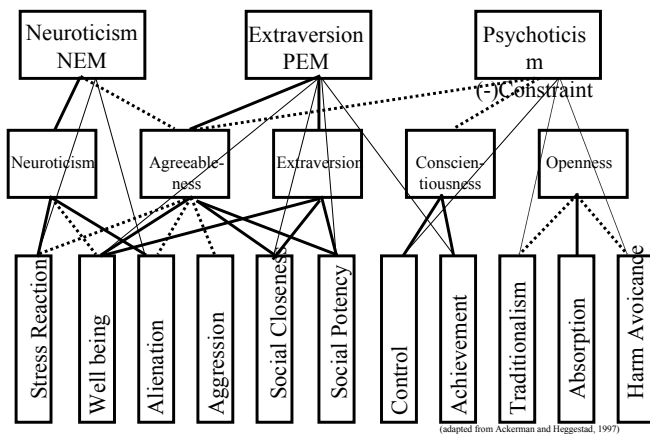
Neuroticism NEM

Extraversion PEM

Psychoticism
(-)Constraint

Neuroticism

Agreeableness

Extraversion

Conscientiousness

Openness

Stress Reaction

Well being

Alienation

Aggression

Social Closeness

Social Potency

Control

Achievement

Traditionalism

Absorption

Harm Avoicance

(adapted from Ackerman and Heggestad, 1997)